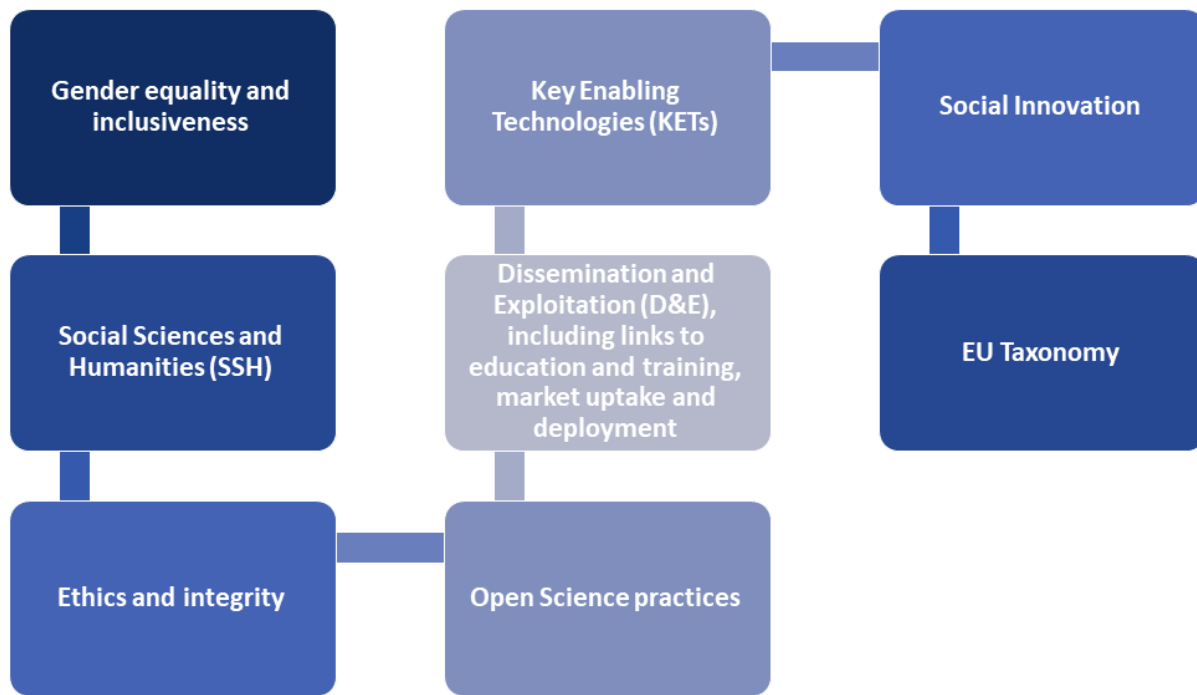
Gender equality and inclusiveness

Social Sciences and Humanities (SSH)

Ethics and integrity

Open Science practices

Dissemination and Exploitation (D&E), including links to education and training, market uptake and deployment

Key Enabling Technologies (KETs)

Social Innovation

EU Taxonomy